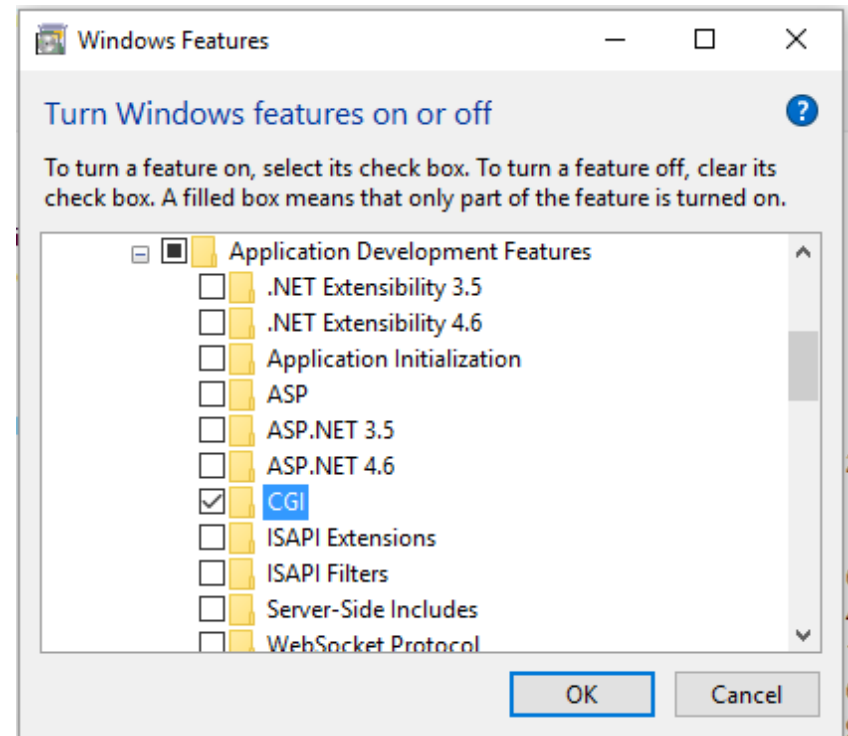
Windows Features

Turn Windows features on or off

To turn a feature on, select its check box. To turn a feature off, clear its check box. A filled box means that only part of the feature is turned on.

Application Development Features
.NET Extensibility 3.5
.NET Extensibility 4.6
Application Initialization
ASP
ASP.NET 3.5
ASP.NET 4.6
CGI
ISAPI Extensions
ISAPI Filters
Server-Side Includes
WebSocket Protocol

OK
Cancel